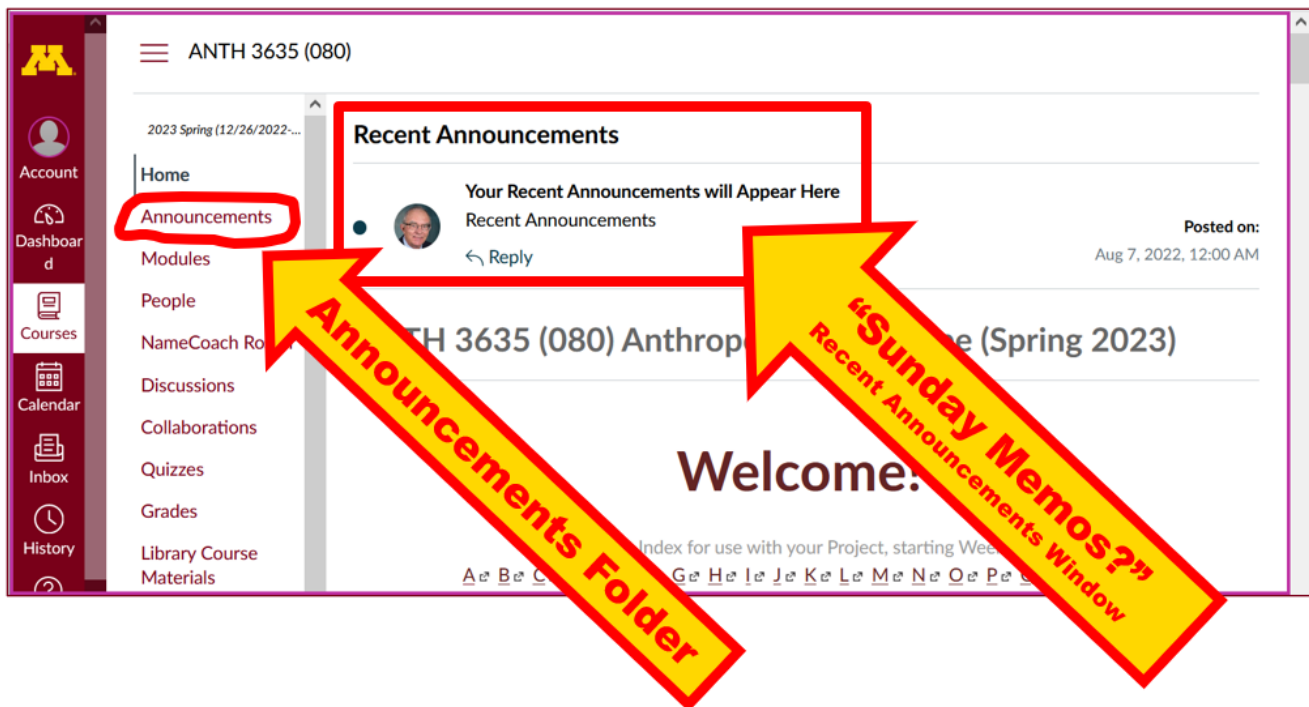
M

Account

Dashboard

Courses

Calendar

Inbox

History

ANTH 3635 (080)

2023 Spring (12/26/2022-...

Home

Announcements

Modules

People

NameCoach Ro

Discussions

Collaborations

Quizzes

Grades

Library Course Materials

Recent Announcements

Your Recent Announcements will Appear Here

Recent Announcements

Reply

Posted on:

Aug 7, 2022, 12:00 AM

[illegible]TH 3635 (080) Anthrop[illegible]e (Spring 2023)

Welcome!

Index for use with your Project, starting Wee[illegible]

A B C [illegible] G H I J K L M N O P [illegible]

Announcements Folder

"Sunday Memos?"

Recent Announcements Window